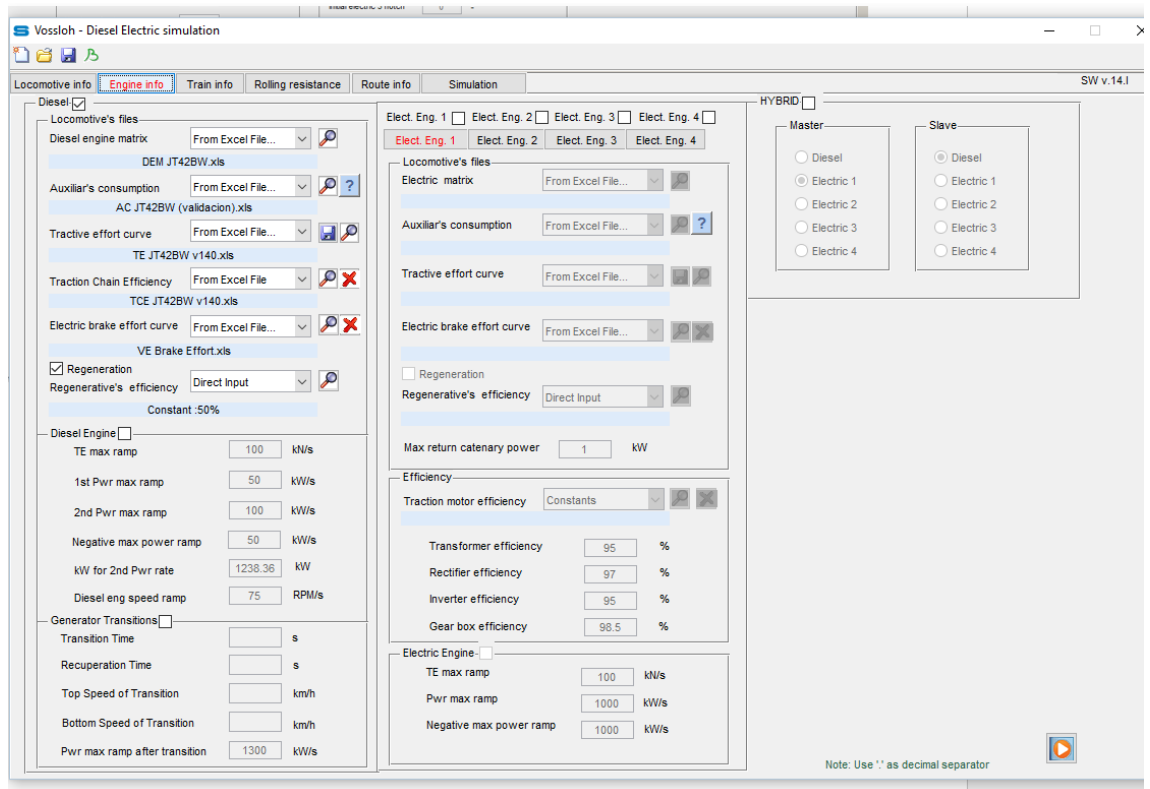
Vossloh - Diesel Electric simulation

Locomotive info | Engine info | Train info | Rolling resistance | Route info | Simulation

SW v.14.I

Diesel

Locomotive's files

Diesel engine matrix From Excel File...

DEM JT42BW.xls

Auxiliar's consumption From Excel File... ?

AC JT42BW (validacion).xls

Tractive effort curve From Excel File...

TE JT42BW v140.xls

Traction Chain Efficiency From Excel File

TCE JT42BW v140.xls

Electric brake effort curve From Excel File...

VE Brake Effort.xls

Regeneration

Regenerative's efficiency Direct Input

Constant :50%

Diesel Engine

TE max ramp 100 kN/s

1st Pwr max ramp 50 kW/s

2nd Pwr max ramp 100 kW/s

Negative max power ramp 50 kW/s

kW for 2nd Pwr rate 1238.36 kW

Diesel eng speed ramp 75 RPM/s

Generator Transitions

Transition Time s

Recuperation Time s

Top Speed of Transition km/h

Bottom Speed of Transition km/h

Pwr max ramp after transition 1300 kW/s

Elect. Eng. 1 Elect. Eng. 2 Elect. Eng. 3 Elect. Eng. 4

Elect. Eng. 1 | Elect. Eng. 2 | Elect. Eng. 3 | Elect. Eng. 4

Locomotive's files

Electric matrix From Excel File...

Auxiliar's consumption From Excel File... ?

Tractive effort curve From Excel File...

Electric brake effort curve From Excel File...

Regeneration

Regenerative's efficiency Direct Input

Max return catenary power 1 kW

Efficiency

Traction motor efficiency Constants

Transformer efficiency 95 %

Rectifier efficiency 97 %

Inverter efficiency 95 %

Gear box efficiency 98.5 %

Electric Engine

TE max ramp 100 kN/s

Pwr max ramp 1000 kW/s

Negative max power ramp 1000 kW/s

HYBRID

Master

Diesel
Electric 1
Electric 2
Electric 3
Electric 4

Slave

Diesel
Electric 1
Electric 2
Electric 3
Electric 4

Note: Use '.' as decimal separator